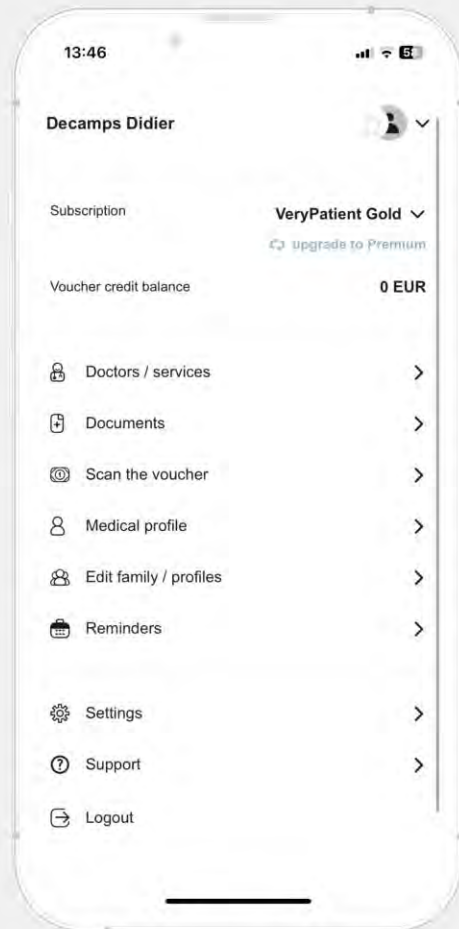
13:46

Decamps Didier

Subscription
VeryPatient Gold
upgrade to Premium

Voucher credit balance
0 EUR

Doctors / services
Documents
Scan the voucher
Medical profile
Edit family / profiles
Reminders

Settings
Support
Logout